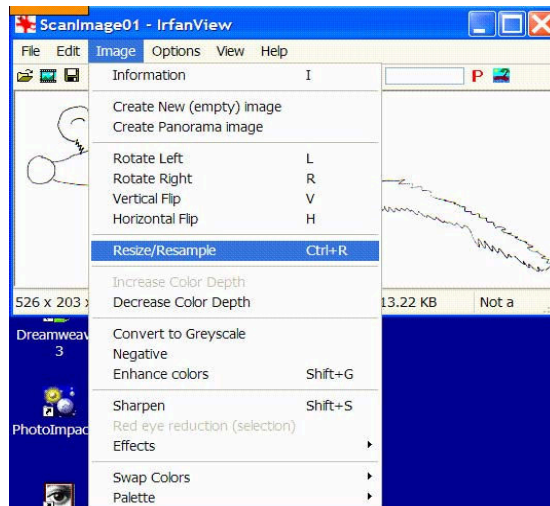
ScanImage01 - IrfanView

File Edit Image Options View Help

P

Information I

Create New (empty) image
Create Panorama image

Rotate Left L
Rotate Right R
Vertical Flip V
Horizontal Flip H

Resize/Resample Ctrl+R

Increase Color Depth
Decrease Color Depth

Convert to Greyscale
Negative
Enhance colors Shift+G

Sharpen Shift+S
Red eye reduction (selection)
Effects

Swap Colors
Palette

526 x 203 x

13.22 KB

Not a

Dreamweav
3

PhotoImpac